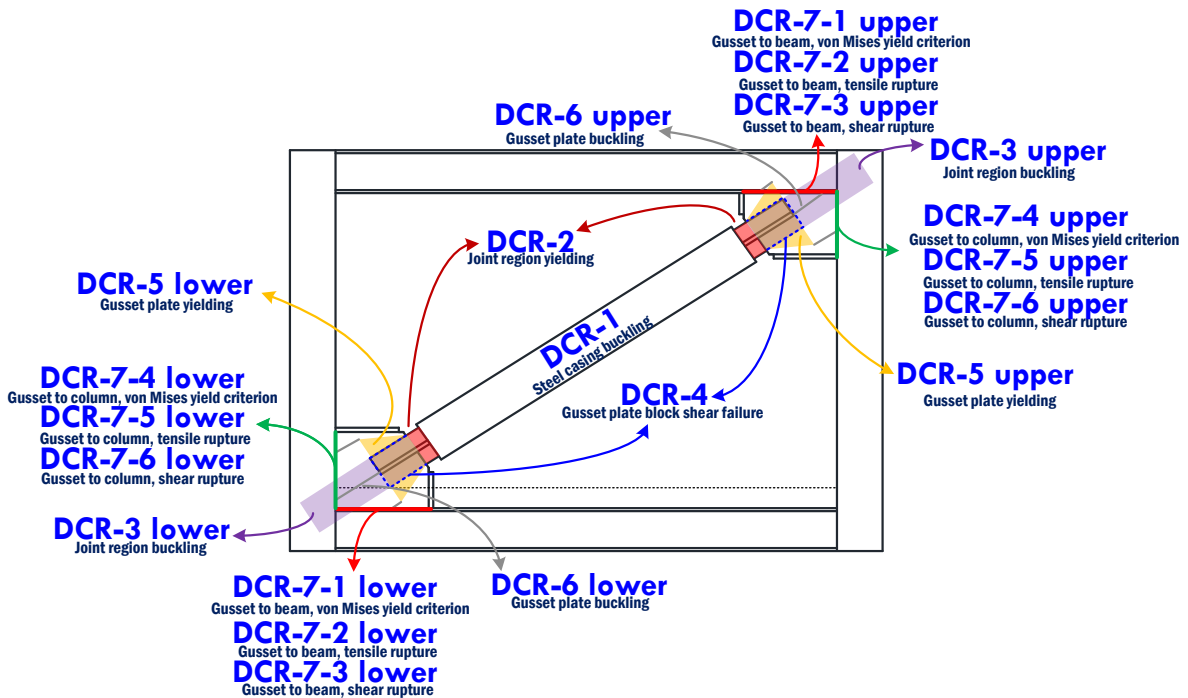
DCR-7-1 upper
Gusset to beam, von Mises yield criterion
DCR-7-2 upper
Gusset to beam, tensile rupture
DCR-7-3 upper
Gusset to beam, shear rupture

DCR-6 upper
Gusset plate buckling

DCR-3 upper
Joint region buckling

DCR-7-4 upper
Gusset to column, von Mises yield criterion
DCR-7-5 upper
Gusset to column, tensile rupture
DCR-7-6 upper
Gusset to column, shear rupture

DCR-2
Joint region yielding

DCR-5 lower
Gusset plate yielding

DCR-1
Steel casing buckling

DCR-5 upper
Gusset plate yielding

DCR-4
Gusset plate block shear failure

DCR-7-4 lower
Gusset to column, von Mises yield criterion
DCR-7-5 lower
Gusset to column, tensile rupture
DCR-7-6 lower
Gusset to column, shear rupture

DCR-3 lower
Joint region buckling

DCR-7-1 lower
Gusset to beam, von Mises yield criterion
DCR-7-2 lower
Gusset to beam, tensile rupture
DCR-7-3 lower
Gusset to beam, shear rupture

DCR-6 lower
Gusset plate buckling